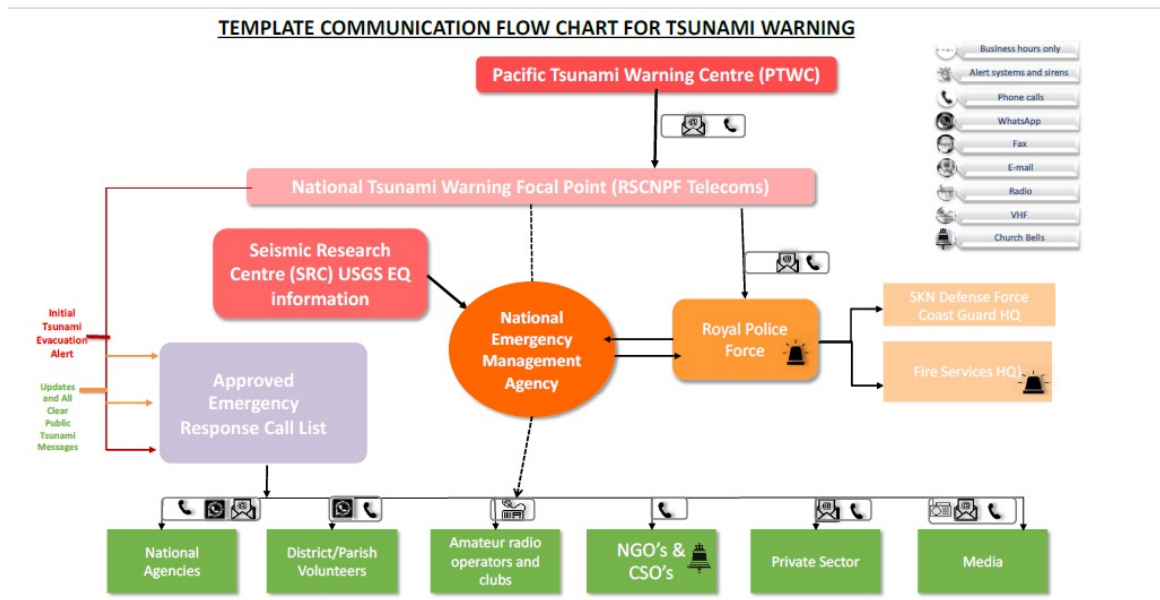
TEMPLATE COMMUNICATION FLOW CHART FOR TSUNAMI WARNING

Business hours only
Alert systems and sirens
Phone calls
WhatsApp
Fax
E-mail
Radio
VHF
Church Bells

Pacific Tsunami Warning Centre (PTWC)

National Tsunami Warning Focal Point (RSCNPF Telecoms)

Seismic Research Centre (SRC) USGS EQ information

National Emergency Management Agency

Royal Police Force

SKN Defense Force Coast Guard HQ

Fire Services HQ

Initial Tsunami Evacuation Alert

Updates and All Clear Public Tsunami Messages

Approved Emergency Response Call List

National Agencies

District/Parish Volunteers

Amateur radio operators and clubs

NGO's & CSO's

Private Sector

Media